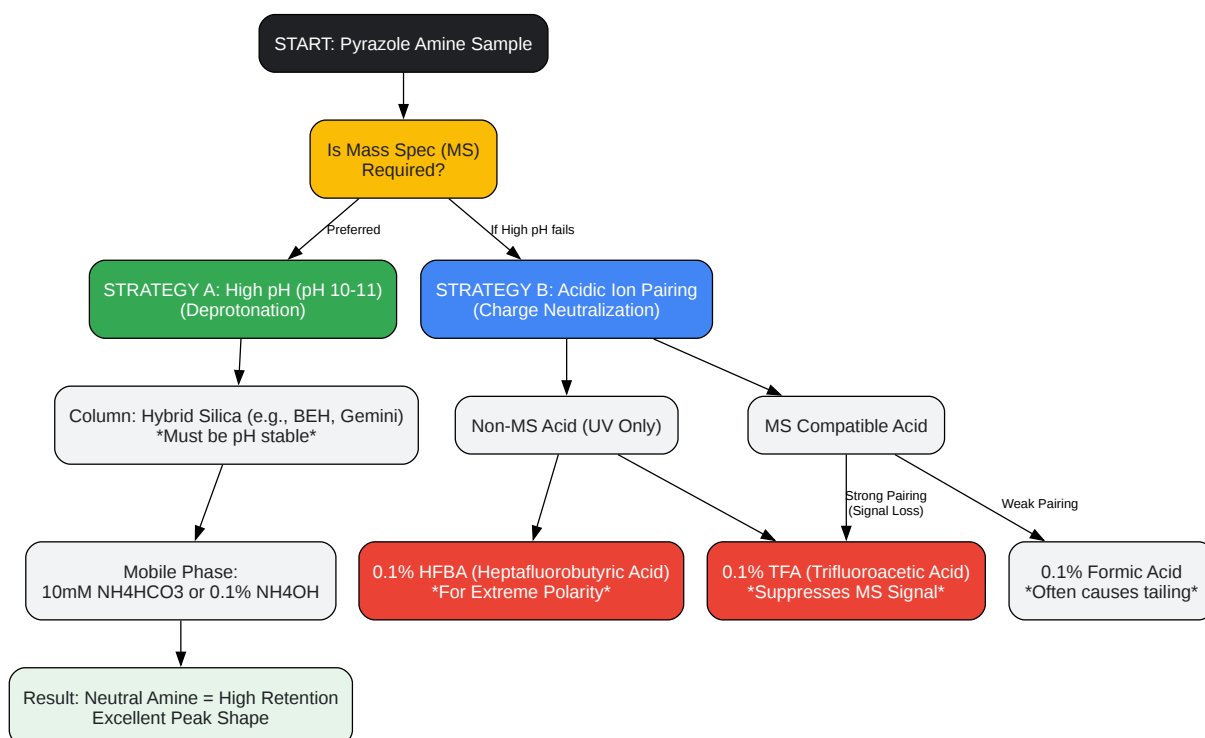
START: Pyrazole Amine Sample

Is Mass Spec (MS) Required?

Preferred

If High pH fails

STRATEGY A: High pH (pH 10-11) (Deprotonation)

STRATEGY B: Acidic Ion Pairing (Charge Neutralization)

Column: Hybrid Silica (e.g., BEH, Gemini) *Must be pH stable*

Non-MS Acid (UV Only)

MS Compatible Acid

Strong Pairing (Signal Loss)

Weak Pairing

Mobile Phase: 10mM NH4HCO3 or 0.1% NH4OH

0.1% HFBA (Heptafluorobutyric Acid) *For Extreme Polarity*

0.1% TFA (Trifluoroacetic Acid) *Suppresses MS Signal*

0.1% Formic Acid *Often causes tailing*

Result: Neutral Amine = High Retention Excellent Peak Shape